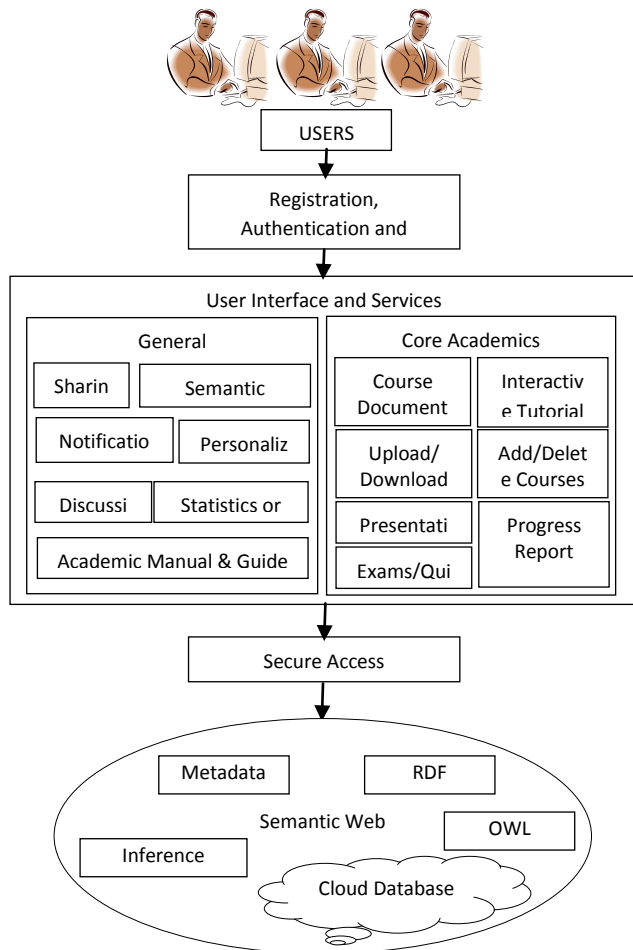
USERS

Registration, Authentication and

User Interface and Services

General

Sharin

Semantic

Notificatio

Personaliz

Discussi

Statistics or

Academic Manual & Guide

Core Academics

Course Document

Interactiv e Tutorial

Upload/ Download

Add/Delet e Courses

Presentati

Progress Report

Exams/Qui

Secure Access

Metadata

RDF

Semantic Web

OWL

Inference

Cloud Database